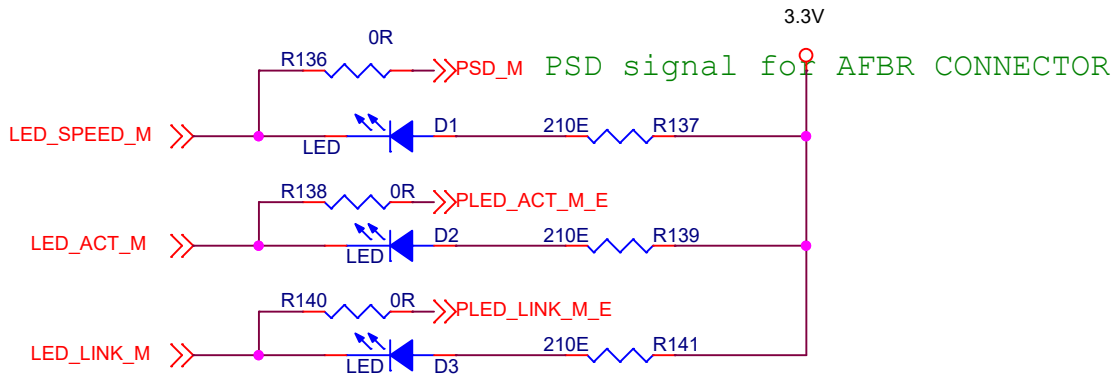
3.3V

0R

R136

PSD_M

PSD signal for AFBR CONNECTOR

LED_SPEED_M

D1

210E

R137

LED

R138

0R

PLED_ACT_M_E

LED_ACT_M

D2

210E

R139

LED

R140

0R

PLED_LINK_M_E

LED_LINK_M

210E

R141

LED

D3